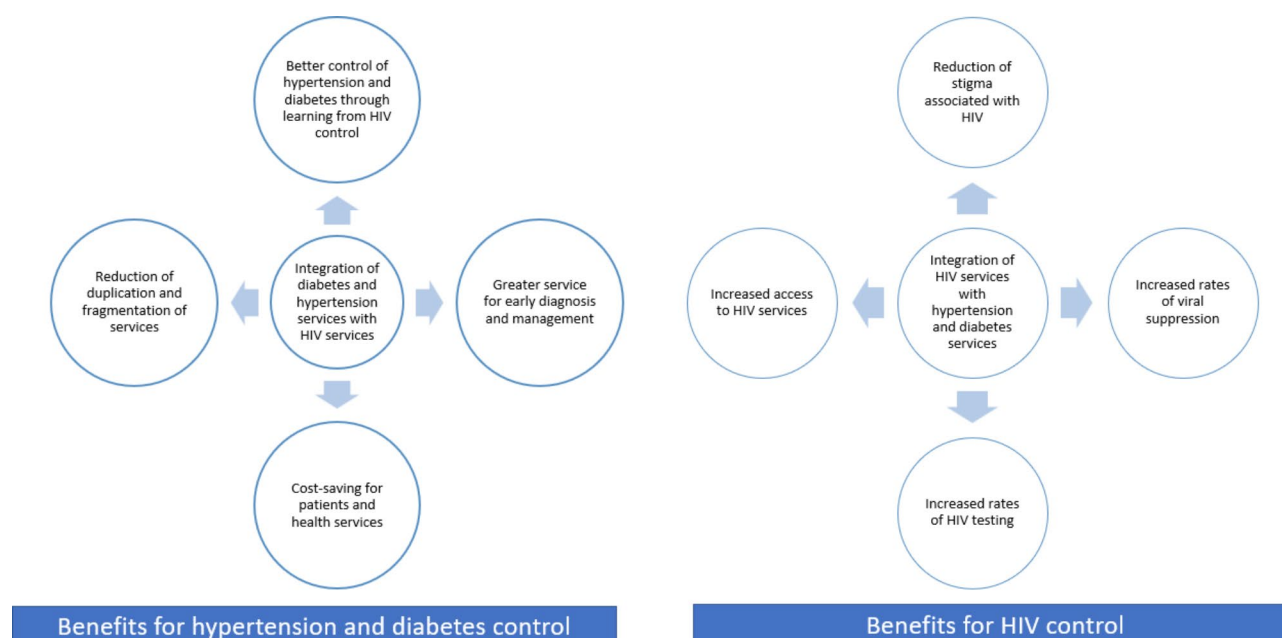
Better control of hypertension and diabetes through learning from HIV control

Reduction of duplication and fragmentation of services

Integration of diabetes and hypertension services with HIV services

Greater service for early diagnosis and management

Cost-saving for patients and health services

Benefits for hypertension and diabetes control

Reduction of stigma associated with HIV

Increased access to HIV services

Integration of HIV services with hypertension and diabetes services

Increased rates of viral suppression

Increased rates of HIV testing

Benefits for HIV control